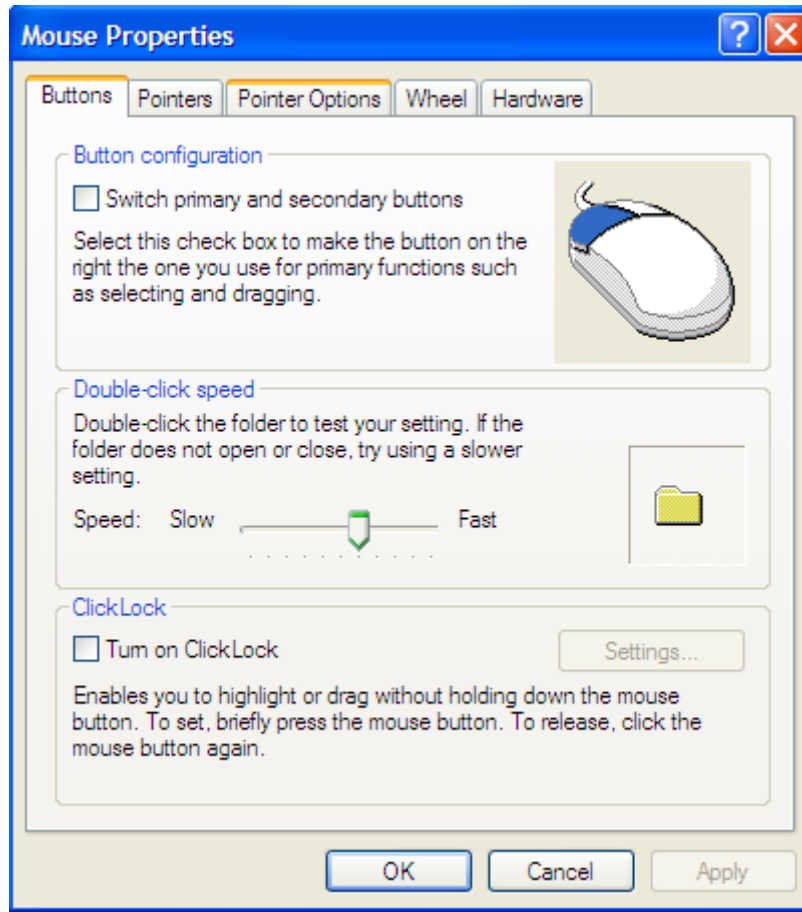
Mouse Properties

Buttons | Pointers | Pointer Options | Wheel | Hardware

Button configuration

Switch primary and secondary buttons

Select this check box to make the button on the right the one you use for primary functions such as selecting and dragging.

Double-click speed

Double-click the folder to test your setting. If the folder does not open or close, try using a slower setting.

Speed: Slow Fast

ClickLock

Turn on ClickLock

Settings...

Enables you to highlight or drag without holding down the mouse button. To set, briefly press the mouse button. To release, click the mouse button again.

OK Cancel Apply